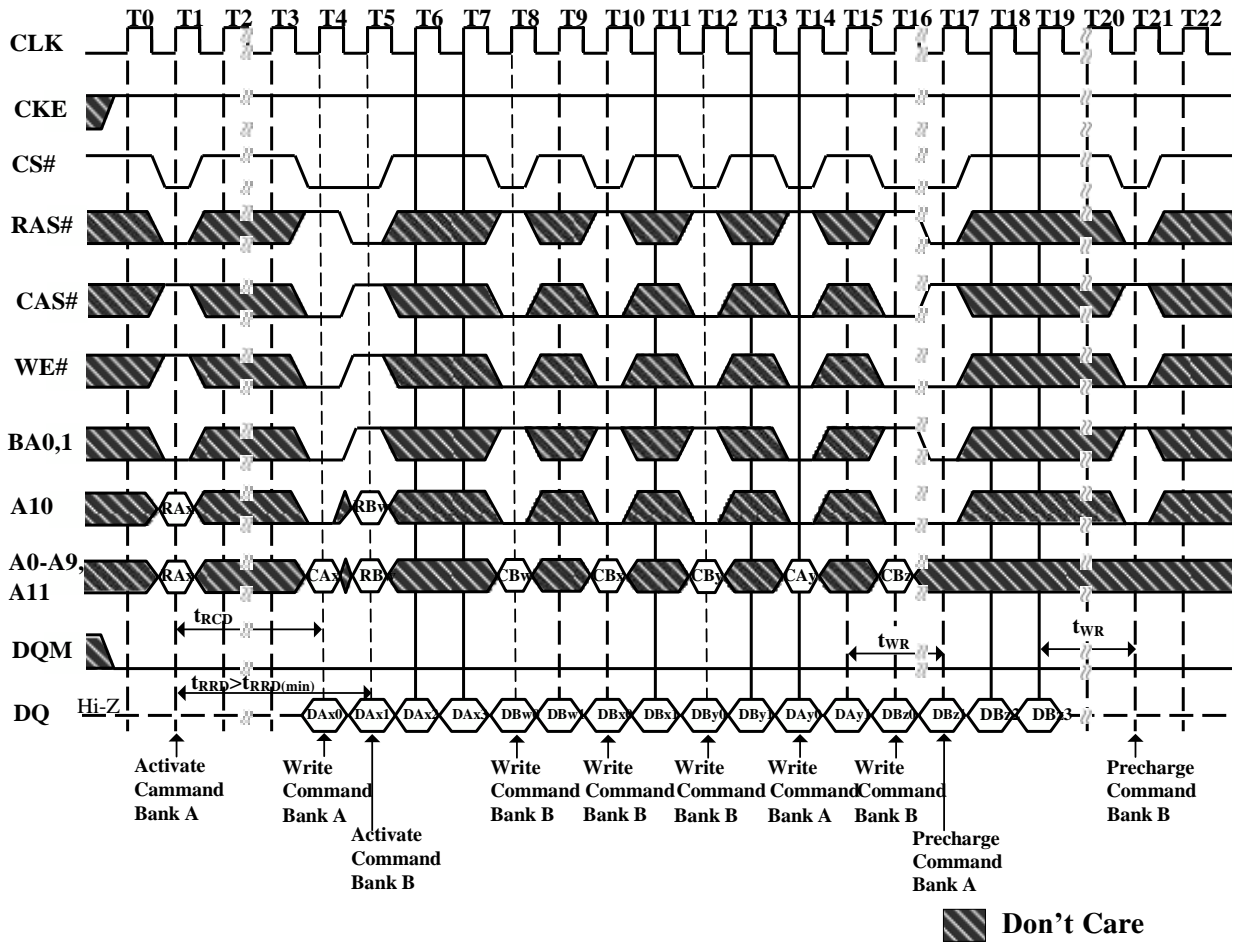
T0 T1 T2 T3 T4 T5 T6 T7 T8 T9 T10 T11 T12 T13 T14 T15 T16 T17 T18 T19 T20 T21 T22

CLK

CKE

CS#

RAS#

CAS#

WE#

BA0,1

A10

RAx RBw

A0-A9, A11

RAx CAx RB CBw CBx CBy CAy CBz

$t_{RCD}$

DQM

$t_{WR}$ $t_{WR}$

$t_{RRD}>t_{RRD(min)}$

DQ Hi-Z

DAx0 DAx1 DAx DAx DBw DBw DBx DBx DBy0 DBy1 DAy0 DAy DBz DBz DBz2 DBz3

Activate Cammand Bank A

Write Command Bank A

Activate Command Bank B

Write Command Bank B

Write Command Bank B

Write Command Bank B

Write Command Bank A

Write Command Bank B

Precharge Command Bank A

Precharge Command Bank B

Don't Care